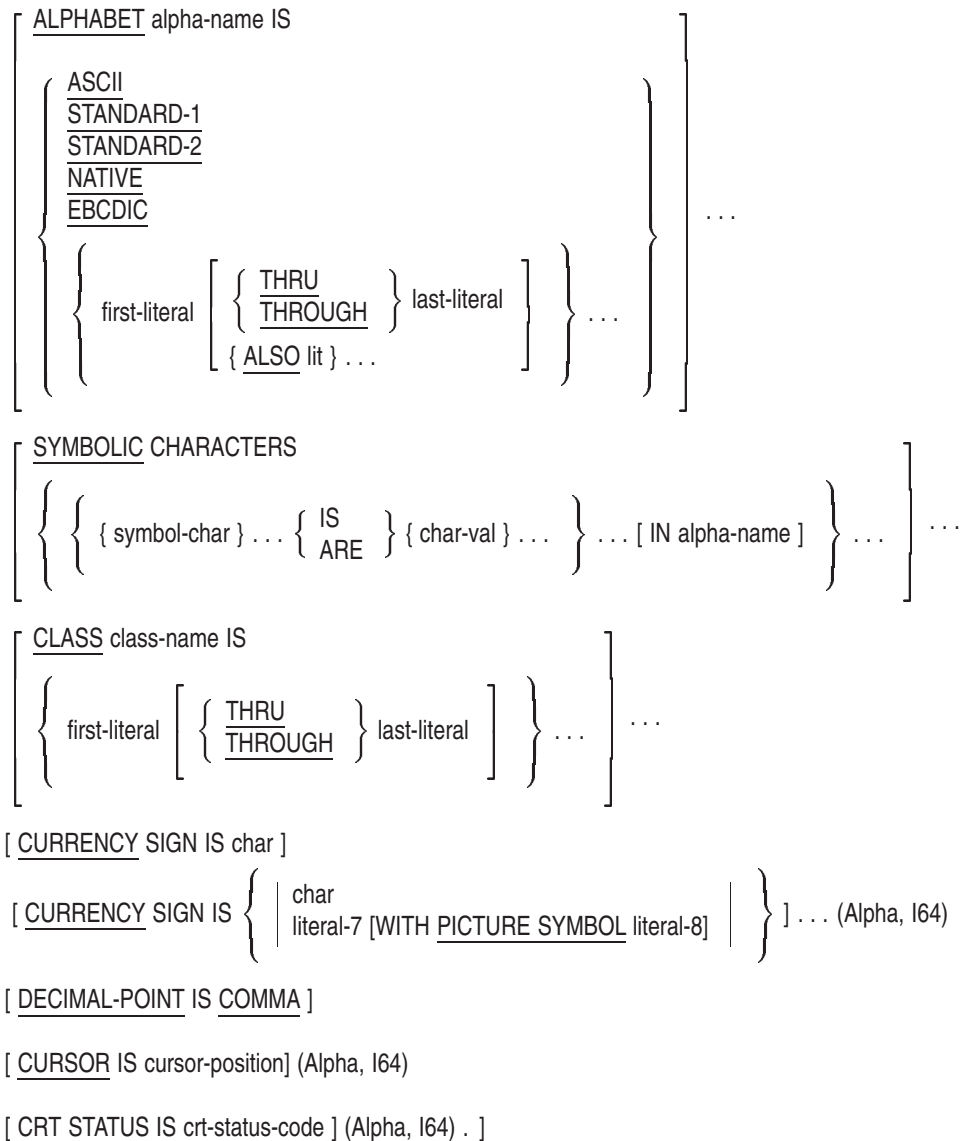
ALPHABET alpha-name IS

ASCII
STANDARD-1
STANDARD-2
NATIVE
EBCDIC

first-literal { THRU / THROUGH } last-literal
{ ALSO lit } . . .
. . .
. . .

SYMBOLIC CHARACTERS

{ { { symbol-char } . . . { IS / ARE } { char-val } . . . } . . . [ IN alpha-name ] } . . . . . .

CLASS class-name IS

{ first-literal [ { THRU / THROUGH } last-literal ] } . . . . . .

[ CURRENCY SIGN IS char ]

[ CURRENCY SIGN IS { char
literal-7 [WITH PICTURE SYMBOL literal-8] } ] . . . (Alpha, I64)

[ DECIMAL-POINT IS COMMA ]

[ CURSOR IS cursor-position] (Alpha, I64)

[ CRT STATUS IS crt-status-code ] (Alpha, I64) . ]